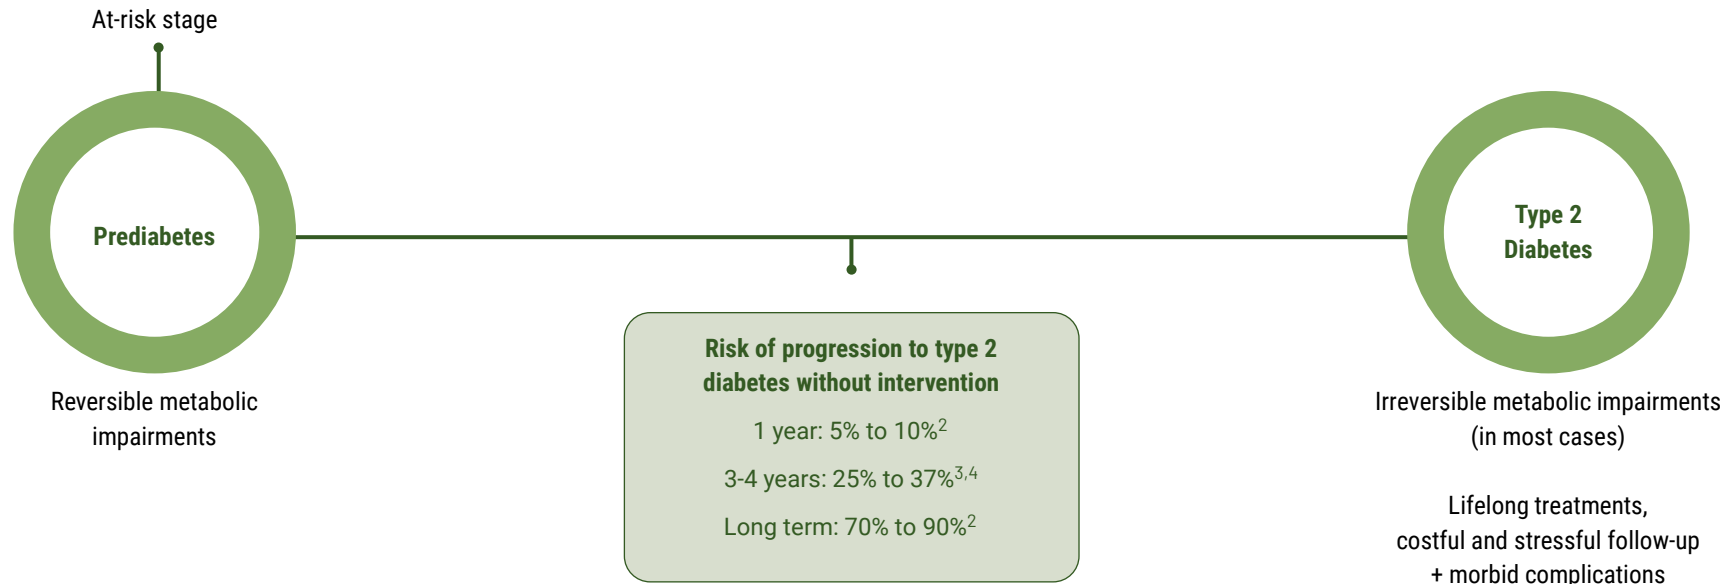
At-risk stage

Prediabetes

Reversible metabolic impairments

Risk of progression to type 2 diabetes without intervention

1 year: 5% to 10%$^{2}$

3-4 years: 25% to 37%$^{3,4}$

Long term: 70% to 90%$^{2}$

Type 2 Diabetes

Irreversible metabolic impairments (in most cases)

Lifelong treatments, costful and stressful follow-up + morbid complications